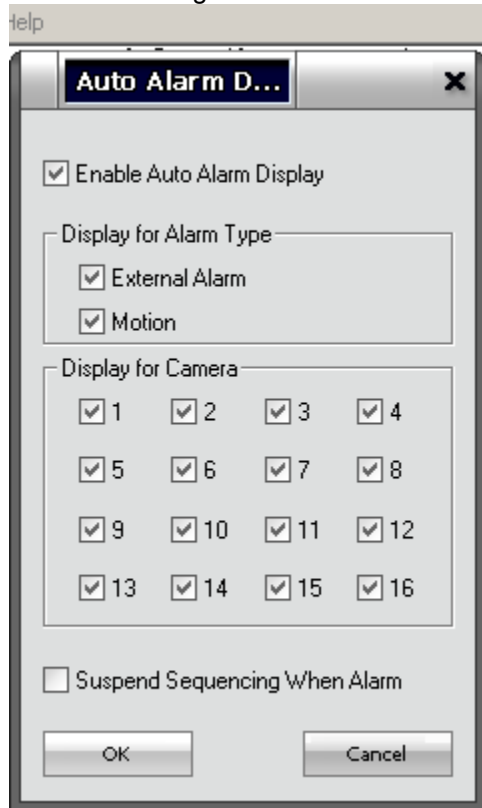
Help

Auto Alarm D...

Enable Auto Alarm Display

Display for Alarm Type

External Alarm

Motion

Display for Camera

| 1 | 2 | 3 | 4 |
|---|---|---|---|
| 5 | 6 | 7 | 8 |
| 9 | 10 | 11 | 12 |
| 13 | 14 | 15 | 16 |

Suspend Sequencing When Alarm

OK

Cancel